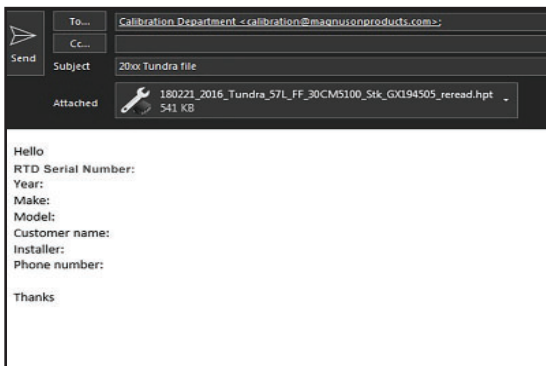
Send

To...
Calibration Department <calibration@magnusonproducts.com>;

Cc...

Subject
20xx Tundra file

Attached
180221_2016_Tundra_57L_FF_30CM5100_Stk_GX194505_reread.hpt
541 KB

Hello
RTD Serial Number:
Year:
Make:
Model:
Customer name:
Installer:
Phone number:

Thanks